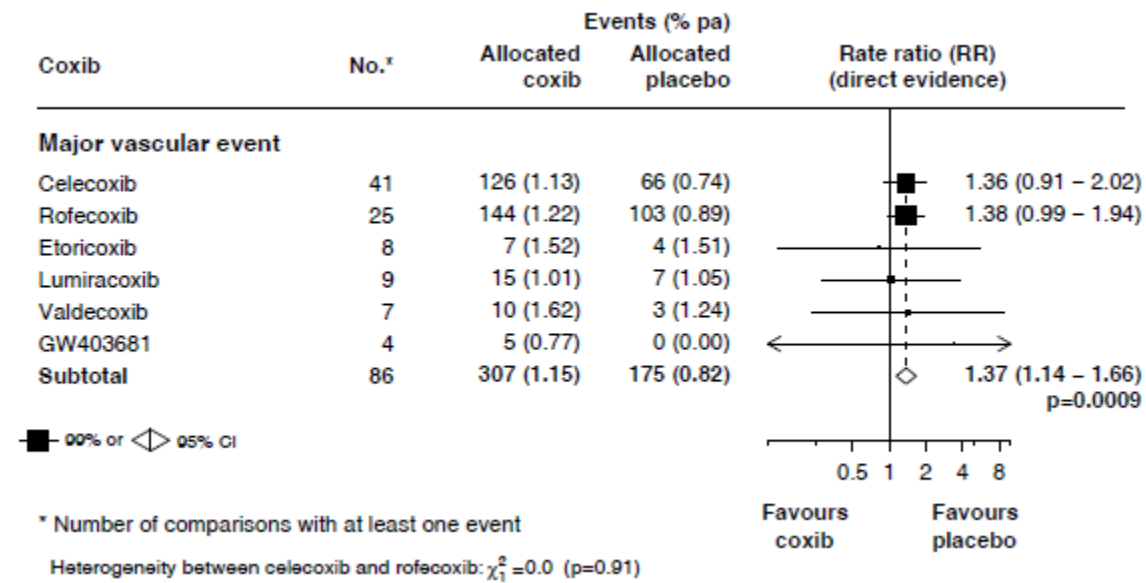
| Coxib | No.* | Events (% pa) Allocated coxib | Events (% pa) Allocated placebo | Rate ratio (RR) (direct evidence) |
|---|---|---|---|---|
| **Major vascular event** | | | | |
| Celecoxib | 41 | 126 (1.13) | 66 (0.74) | 1.36 (0.91 – 2.02) |
| Rofecoxib | 25 | 144 (1.22) | 103 (0.89) | 1.38 (0.99 – 1.94) |
| Etoricoxib | 8 | 7 (1.52) | 4 (1.51) | |
| Lumiracoxib | 9 | 15 (1.01) | 7 (1.05) | |
| Valdecoxib | 7 | 10 (1.62) | 3 (1.24) | |
| GW403681 | 4 | 5 (0.77) | 0 (0.00) | |
| **Subtotal** | 86 | 307 (1.15) | 175 (0.82) | 1.37 (1.14 – 1.66) p=0.0009 |

99% or 95% CI

0.5 1 2 4 8

Favours coxib

Favours placebo

* Number of comparisons with at least one event

Heterogeneity between celecoxib and rofecoxib: $\chi_1^2=0.0$ (p=0.91)